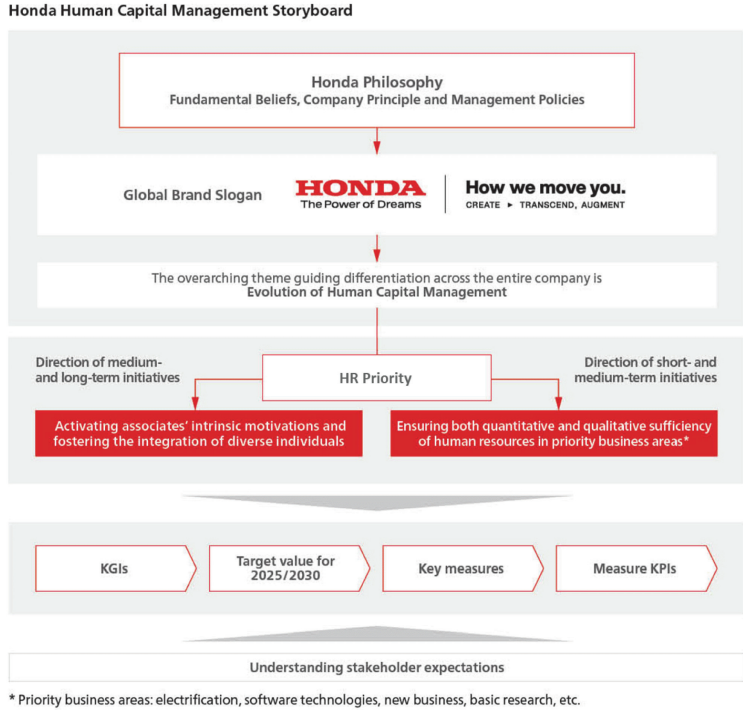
Honda Human Capital Management Storyboard

Honda Philosophy
Fundamental Beliefs, Company Principle and Management Policies

Global Brand Slogan

HONDA
The Power of Dreams

How we move you.
CREATE ► TRANSCEND, AUGMENT

The overarching theme guiding differentiation across the entire company is
Evolution of Human Capital Management

Direction of medium- and long-term initiatives

HR Priority

Direction of short- and medium-term initiatives

Activating associates' intrinsic motivations and fostering the integration of diverse individuals

Ensuring both quantitative and qualitative sufficiency of human resources in priority business areas*

KGIs

Target value for 2025/2030

Key measures

Measure KPIs

Understanding stakeholder expectations

* Priority business areas: electrification, software technologies, new business, basic research, etc.